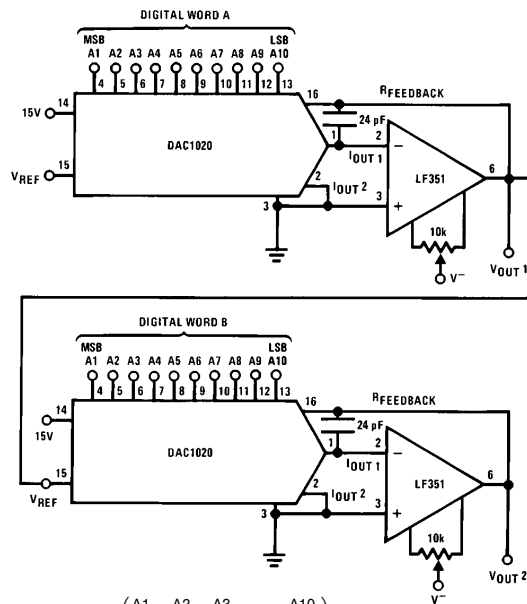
DIGITAL WORD A

MSB
A1 A2 A3 A4 A5 A6 A7 A8 A9 A10
LSB

4 5 6 7 8 9 10 11 12 13

15V 14

$V_{REF}$ 15

DAC1020

16

$R_{FEEDBACK}$

24 pF

1

2

$I_{OUT\ 1}$

$I_{OUT\ 2}$

2

3

3

+

−

LF351

6

10k

$V^-$

$V_{OUT\ 1}$

DIGITAL WORD B

MSB
A1 A2 A3 A4 A5 A6 A7 A8 A9 A10
LSB

4 5 6 7 8 9 10 11 12 13

14

15V

15

$V_{REF}$

DAC1020

16

$R_{FEEDBACK}$

24 pF

1

2

$I_{OUT\ 1}$

$I_{OUT\ 2}$

2

3

3

+

−

LF351

6

10k

$V^-$

$V_{OUT\ 2}$

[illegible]